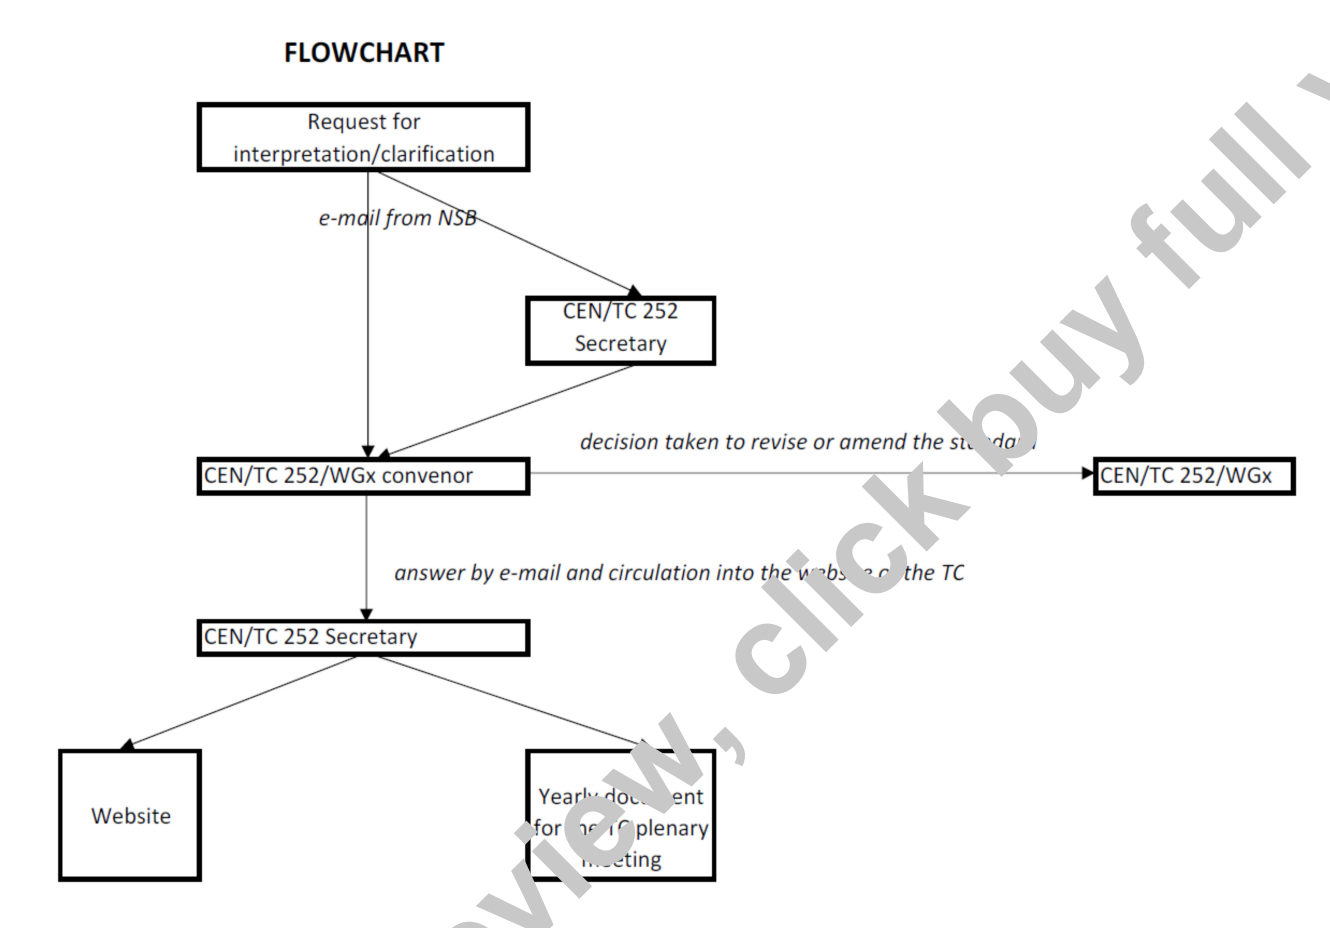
FLOWCHART

Request for interpretation/clarification

e-mail from NSB

CEN/TC 252 Secretary

decision taken to revise or amend the st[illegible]da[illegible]

CEN/TC 252/WGx convenor

CEN/TC 252/WGx

answer by e-mail and circulation into the w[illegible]bs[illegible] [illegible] the TC

CEN/TC 252 Secretary

Website

Yearl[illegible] doc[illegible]ent for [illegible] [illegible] plenary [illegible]eting

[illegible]view, click buy full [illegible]